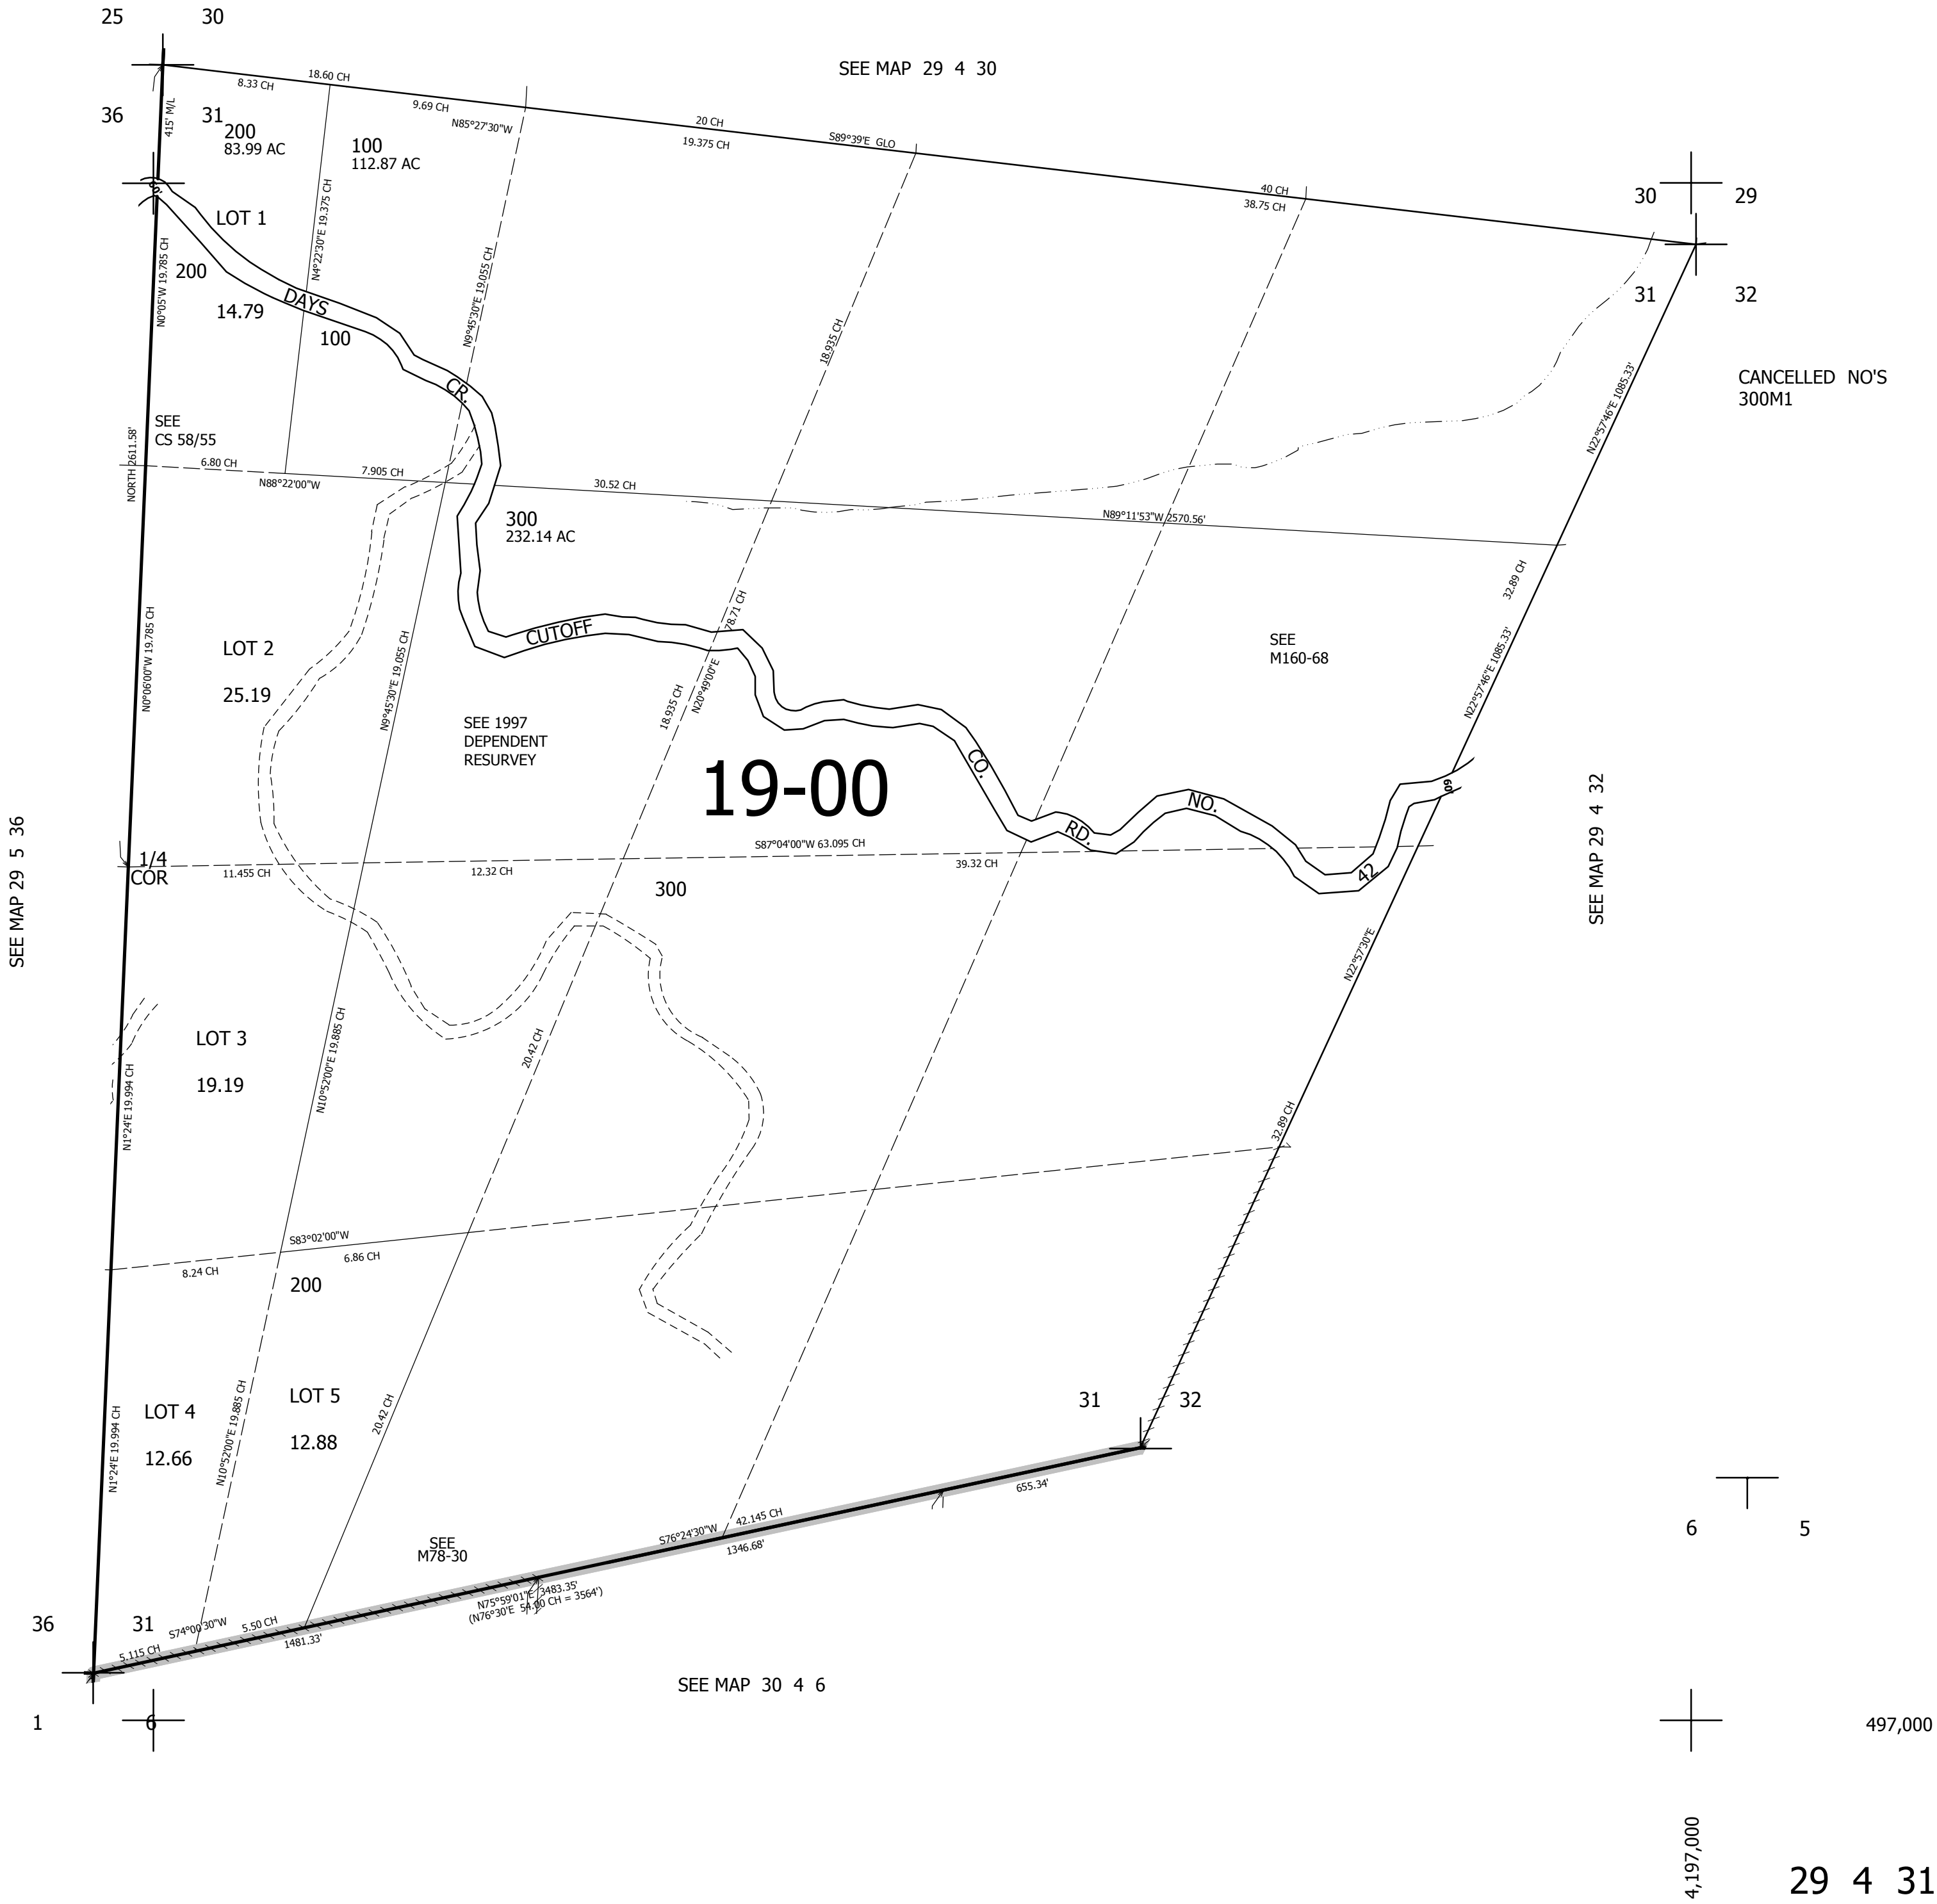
25 30

SEE MAP 29 4 30

36 31

8.33 CH
18.60 CH
9.69 CH
N85°27'30"W
20 CH
19.375 CH
S89°39'E GLO
40 CH
38.75 CH

415' M/L

200
83.99 AC

100
112.87 AC

30 29

31 32

LOT 1

200

14.79

DAYS

100

CR.

N0°05'W 19.785 CH
N4°22'30"E 19.375 CH
N9°45'30"E 19.055 CH
18.935 CH

N22°57'46"E 1085.33'

CANCELLED NO'S
300M1

SEE
CS 58/55

NORTH 2611.58'
6.80 CH
N88°22'00"W
7.905 CH
30.52 CH
N89°11'53"W 2570.56'

300
232.14 AC

32.89 CH

LOT 2

25.19

N0°06'00"W 19.785 CH
N9°45'30"E 19.055 CH

CUTOFF

78.71 CH
N20°49'00"E
18.935 CH

SEE
M160-68

N22°57'46"E 1085.33'

SEE 1997
DEPENDENT
RESURVEY

19-00

CO.

NO.

RD.

42

60

SEE MAP 29 4 32

SEE MAP 29 5 36

1/4
COR

11.455 CH
12.32 CH
S87°04'00"W 63.095 CH
39.32 CH

300

N22°57'30"E

LOT 3

19.19

N1°24'E 19.994 CH
N10°52'00"E 19.885 CH
20.42 CH

32.89 CH

S83°02'00"W
8.24 CH
6.86 CH

200

LOT 4

12.66

LOT 5

12.88

N10°52'00"E 19.885 CH
20.42 CH
N1°24'E 19.994 CH

31 32

655.34'

S76°24'30"W
42.145 CH
1346.68'

SEE
M78-30

N75°59'01"E 3483.35'
(N76°30'E 54.00 CH = 3564')

36 31

S74°00'30"W
5.50 CH
5.115 CH
1481.33'

6 5

SEE MAP 30 4 6

1 6

497,000

4,197,000

29 4 31